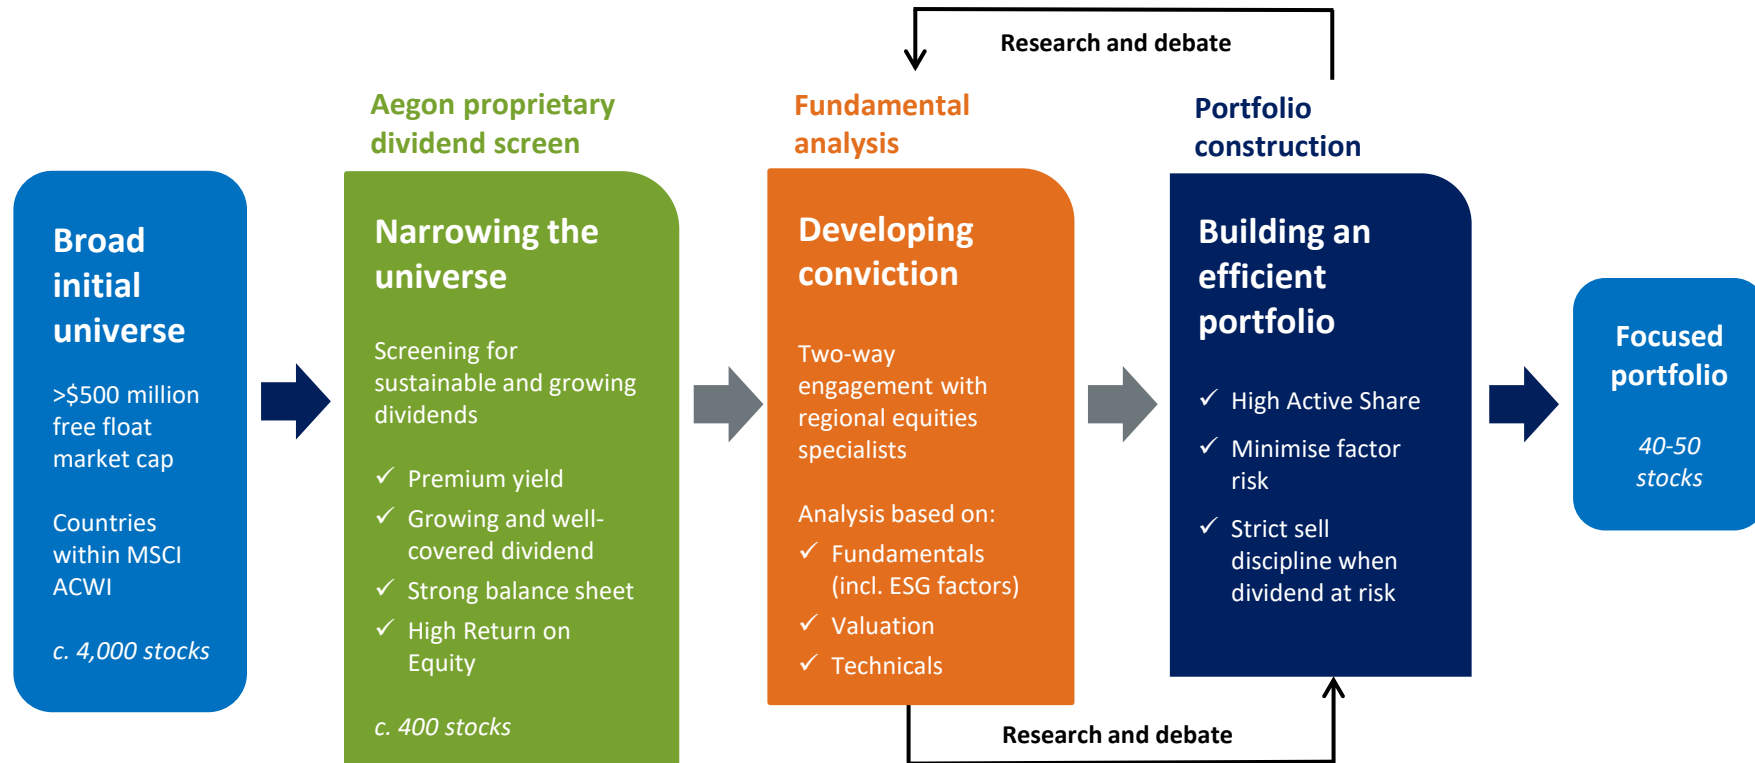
Research and debate

Broad initial universe

>$500 million free float market cap

Countries within MSCI ACWI

c. 4,000 stocks

Aegon proprietary dividend screen

Narrowing the universe

Screening for sustainable and growing dividends

✓ Premium yield
✓ Growing and well-covered dividend
✓ Strong balance sheet
✓ High Return on Equity

c. 400 stocks

Fundamental analysis

Developing conviction

Two-way engagement with regional equities specialists

Analysis based on:
✓ Fundamentals (incl. ESG factors)
✓ Valuation
✓ Technicals

Portfolio construction

Building an efficient portfolio

✓ High Active Share
✓ Minimise factor risk
✓ Strict sell discipline when dividend at risk

Focused portfolio

40-50 stocks

Research and debate